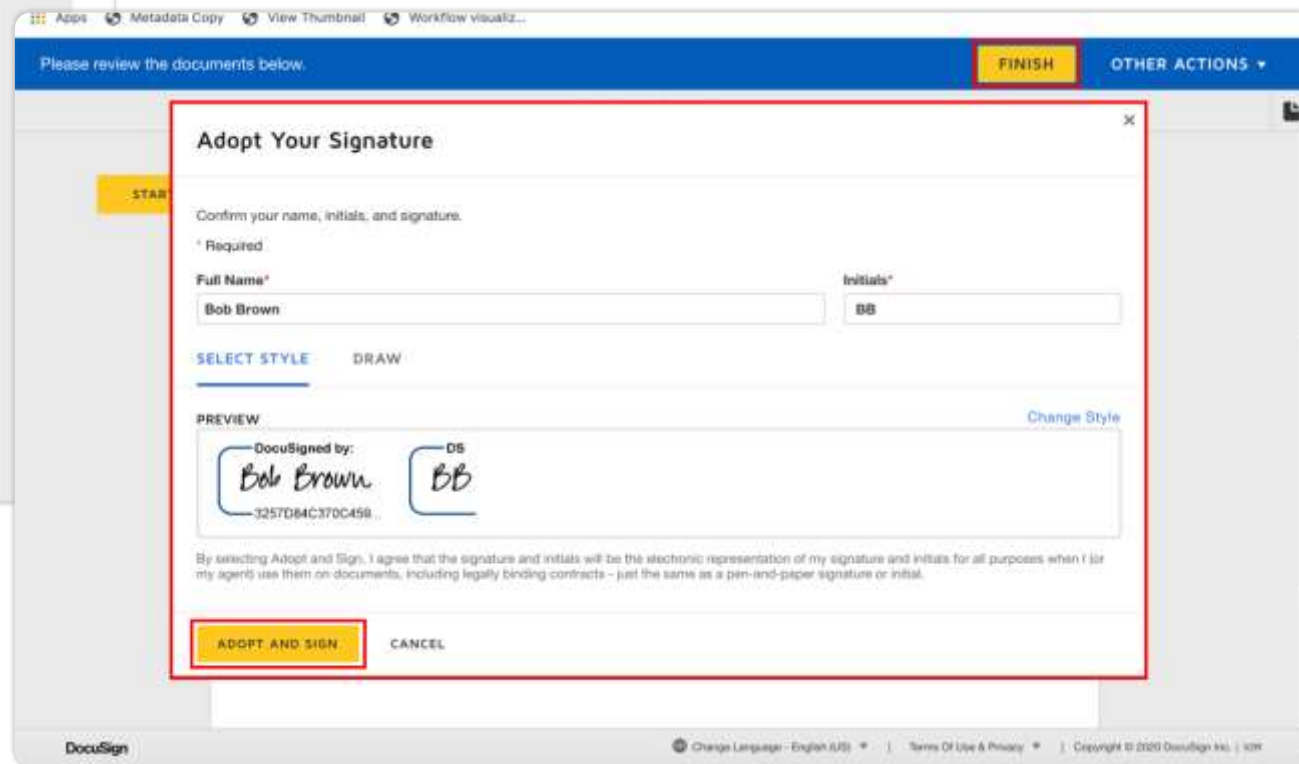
Apps Metadata Copy View Thumbnail Workflow visualiz...

Please review the documents below.

FINISH

OTHER ACTIONS ▾

START

Adopt Your Signature

×

Confirm your name, initials, and signature.

* Required

Full Name*

Bob Brown

Initials*

BB

SELECT STYLE

DRAW

PREVIEW

Change Style

DocuSigned by:

Bob Brown

3257D84C370C458...

DS

BB

By selecting Adopt and Sign, I agree that the signature and initials will be the electronic representation of my signature and initials for all purposes when I (or my agent) use them on documents, including legally binding contracts - just the same as a pen-and-paper signature or initial.

ADOPT AND SIGN

CANCEL

DocuSign

Change Language - English (US) ▾ | Terms Of Use & Privacy ▾ | Copyright © 2020 DocuSign Inc. | V2R